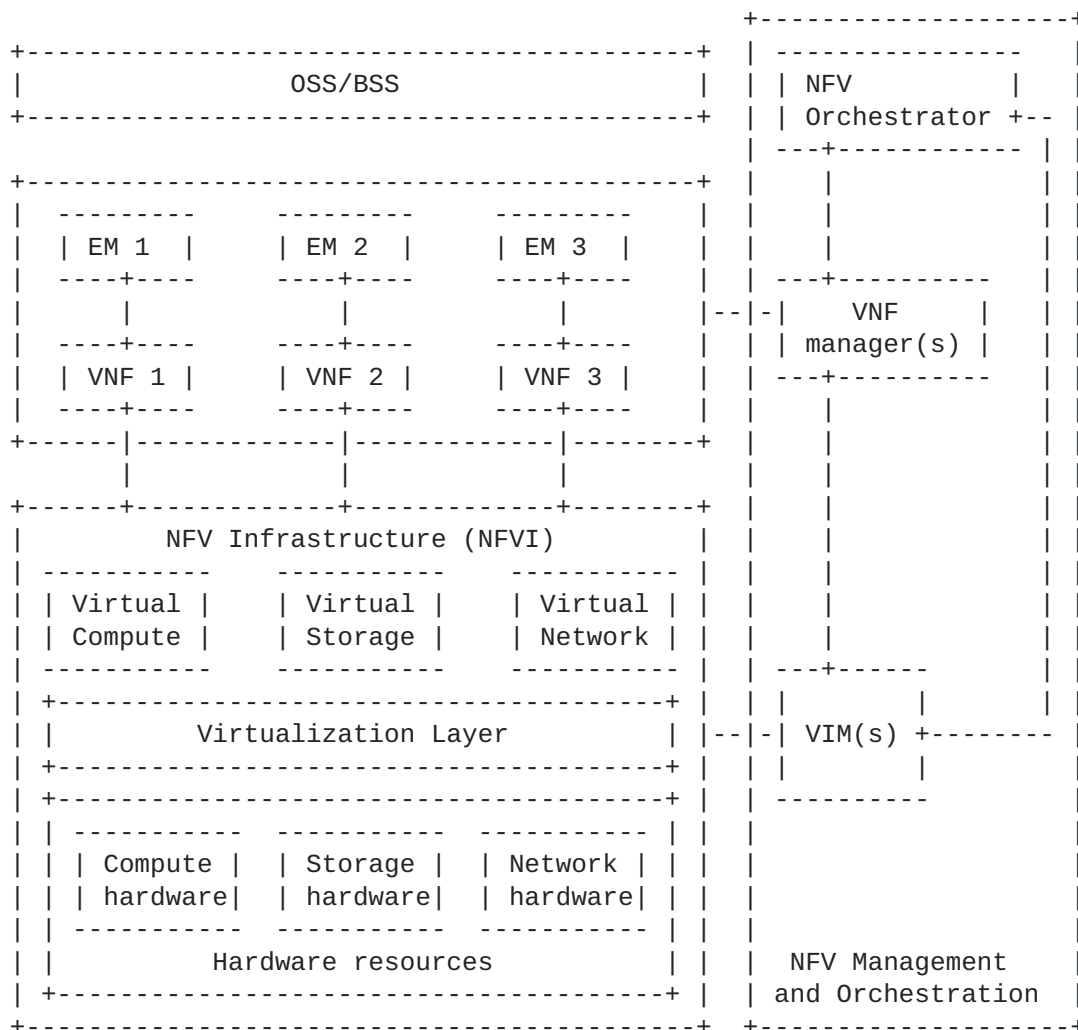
OSS/BSS

NFV Orchestrator

EM 1
EM 2
EM 3

VNF manager(s)

VNF 1
VNF 2
VNF 3

NFV Infrastructure (NFVI)

Virtual Compute
Virtual Storage
Virtual Network

Virtualization Layer

VIM(s)

Compute hardware
Storage hardware
Network hardware

Hardware resources

NFV Management and Orchestration